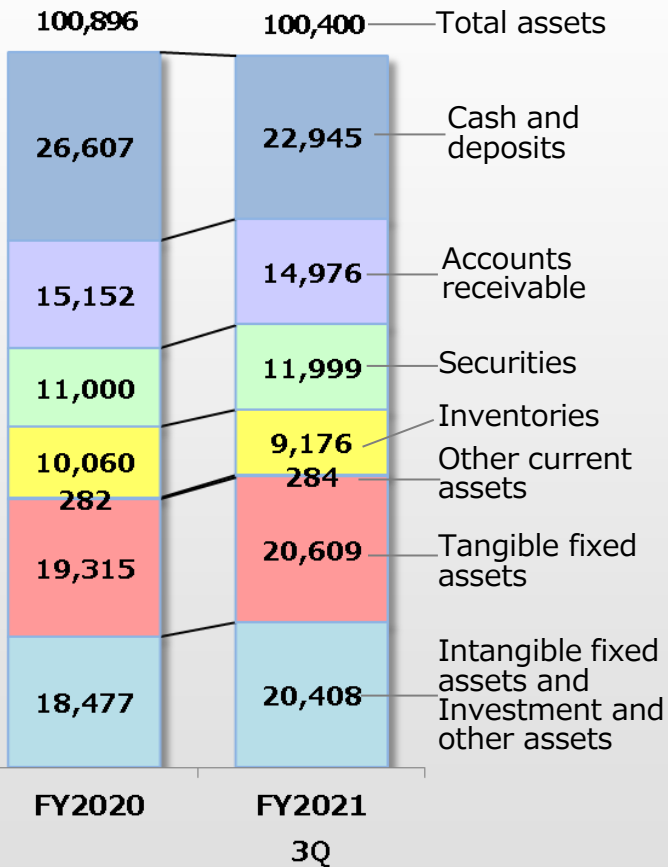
100,896

100,400 Total assets

26,607

22,945 Cash and deposits

15,152

14,976 Accounts receivable

11,000

11,999 Securities

10,060

9,176 Inventories

282

284 Other current assets

19,315

20,609 Tangible fixed assets

18,477

20,408 Intangible fixed assets and Investment and other assets

FY2020

FY2021 3Q